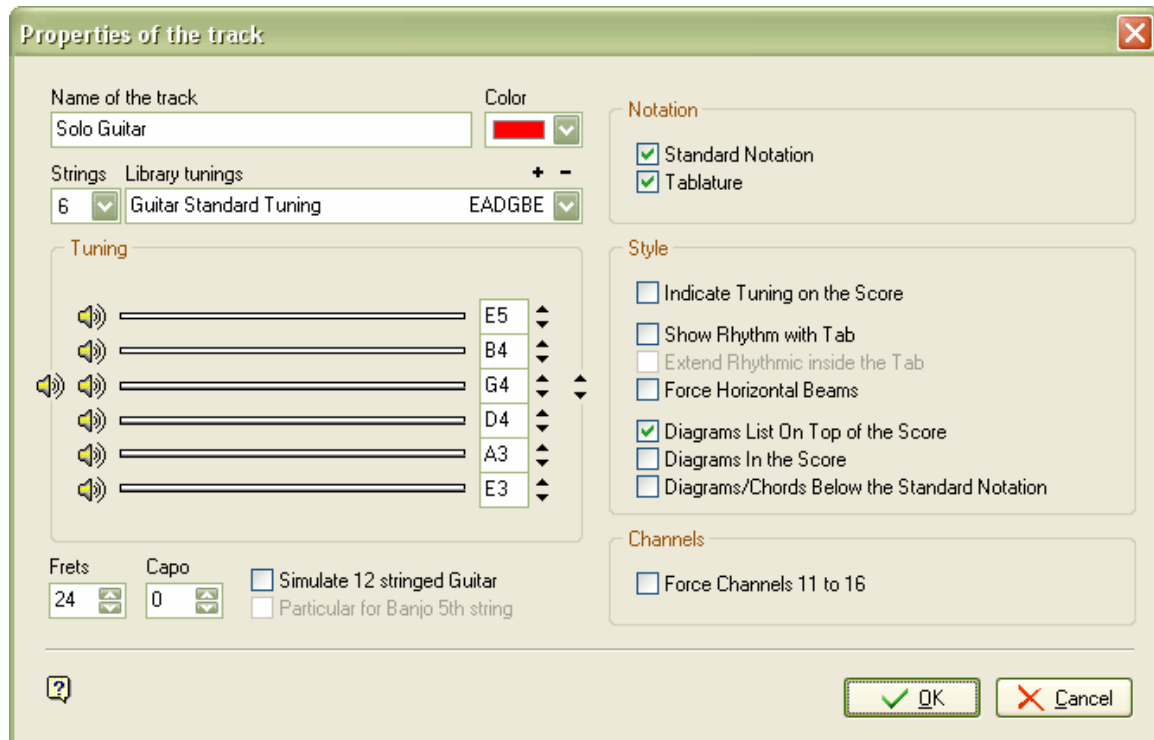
Properties of the track

Name of the track
Solo Guitar
Color

Strings
6
Library tunings
+ −
Guitar Standard Tuning EADGBE

Tuning
E5
B4
G4
D4
A3
E3

Frets
24
Capo
0
Simulate 12 stringed Guitar
Particular for Banjo 5th string

Notation
Standard Notation
Tablature

Style
Indicate Tuning on the Score
Show Rhythm with Tab
Extend Rhythmic inside the Tab
Force Horizontal Beams
Diagrams List On Top of the Score
Diagrams In the Score
Diagrams/Chords Below the Standard Notation

Channels
Force Channels 11 to 16

?
OK
Cancel